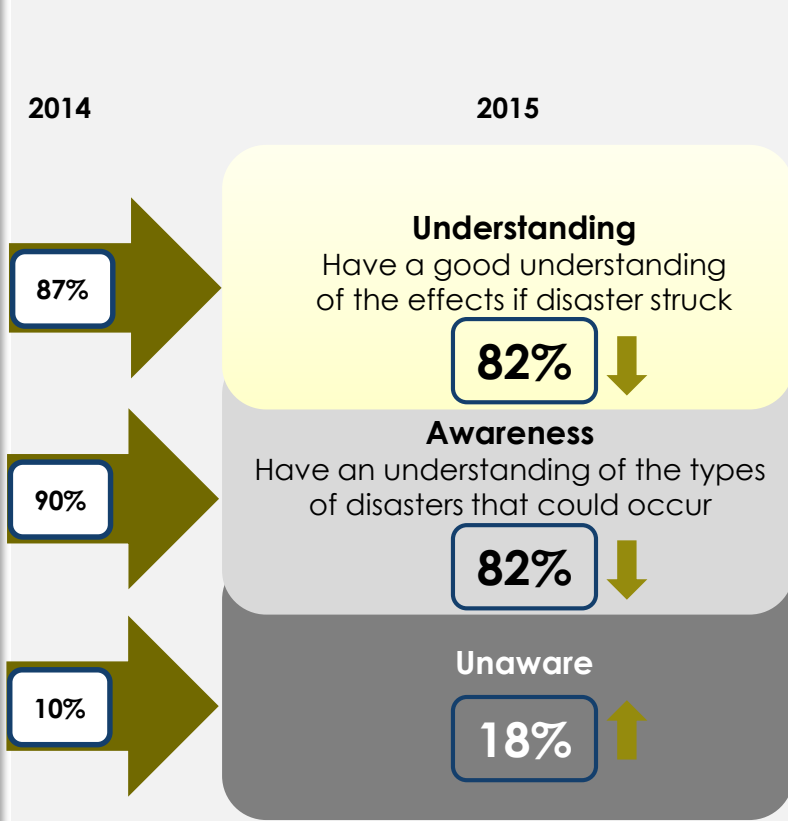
2014

2015

87%

Understanding
Have a good understanding of the effects if disaster struck

82%

90%

Awareness
Have an understanding of the types of disasters that could occur

82%

10%

Unaware

18%